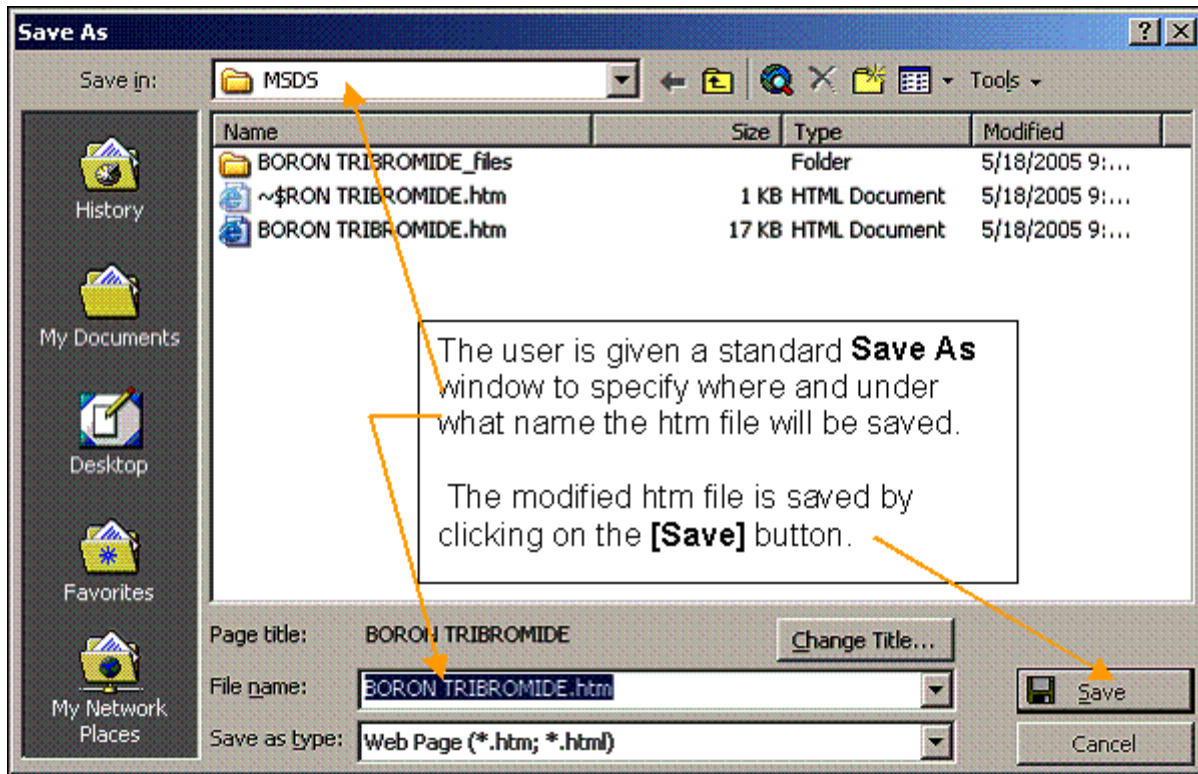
Save As

Save in: MSDS

Tools

History

My Documents

Desktop

Favorites

My Network Places

| Name | Size | Type | Modified |
|---|---|---|---|
| BORON TRIBROMIDE_files | | Folder | 5/18/2005 9:... |
| ~$RON TRIBROMIDE.htm | 1 KB | HTML Document | 5/18/2005 9:... |
| BORON TRIBROMIDE.htm | 17 KB | HTML Document | 5/18/2005 9:... |

The user is given a standard **Save As** window to specify where and under what name the htm file will be saved.

The modified htm file is saved by clicking on the **[Save]** button.

Page title: BORON TRIBROMIDE

Change Title...

File name: BORON TRIBROMIDE.htm

Save

Save as type: Web Page (*.htm; *.html)

Cancel